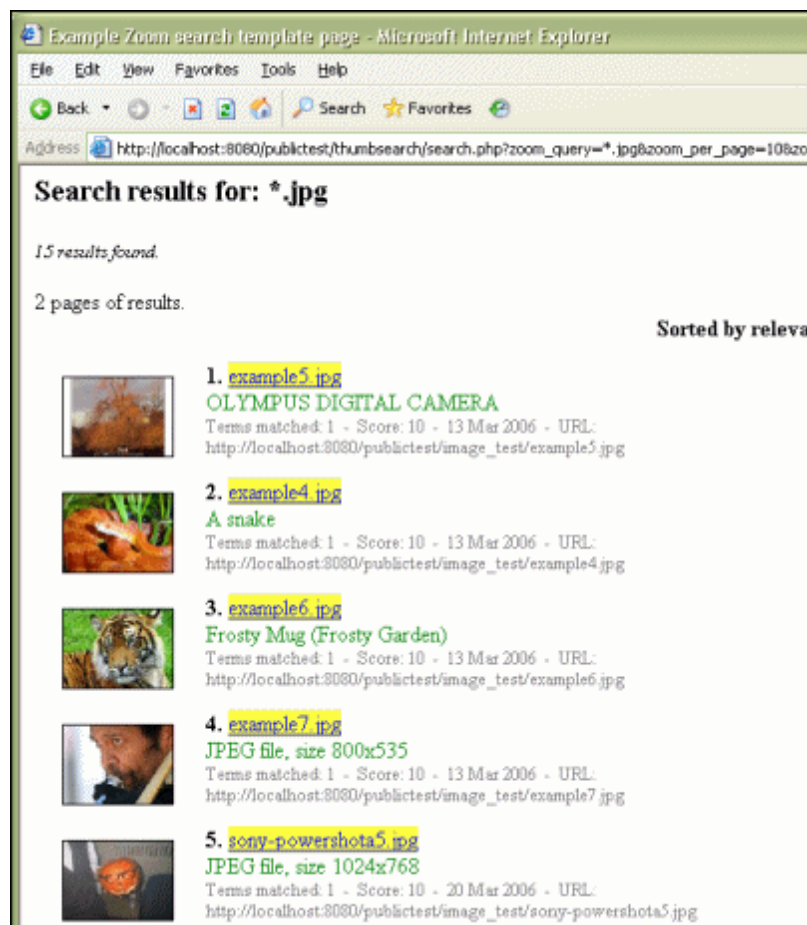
Example Zoom search template page - Microsoft Internet Explorer

File Edit View Favorites Tools Help

Back Search Favorites

Address http://localhost:8080/publictest/thumbsearch/search.php?zoom_query=*.jpg&zoom_per_page=10&zo

Search results for: *.jpg

15 results found.

2 pages of results.

Sorted by releva

1. example5.jpg
OLYMPUS DIGITAL CAMERA
Terms matched: 1 - Score: 10 - 13 Mar 2006 - URL: http://localhost:8080/publictest/image_test/example5.jpg

2. example4.jpg
A snake
Terms matched: 1 - Score: 10 - 13 Mar 2006 - URL: http://localhost:8080/publictest/image_test/example4.jpg

3. example6.jpg
Frosty Mug (Frosty Garden)
Terms matched: 1 - Score: 10 - 13 Mar 2006 - URL: http://localhost:8080/publictest/image_test/example6.jpg

4. example7.jpg
JPEG file, size 800x535
Terms matched: 1 - Score: 10 - 13 Mar 2006 - URL: http://localhost:8080/publictest/image_test/example7.jpg

5. sony-powershota5.jpg
JPEG file, size 1024x768
Terms matched: 1 - Score: 10 - 20 Mar 2006 - URL: http://localhost:8080/publictest/image_test/sony-powershota5.jpg